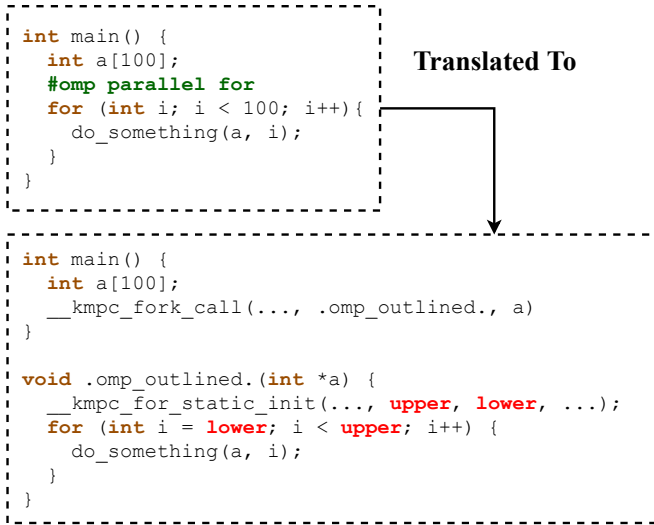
int main() {
  int a[100];
  #omp parallel for
  for (int i; i < 100; i++){
    do_something(a, i);
  }
}

Translated To

int main() {
  int a[100];
  __kmpc_fork_call(..., .omp_outlined., a)
}

void .omp_outlined.(int *a) {
  __kmpc_for_static_init(..., upper, lower, ...);
  for (int i = lower; i < upper; i++) {
    do_something(a, i);
  }
}